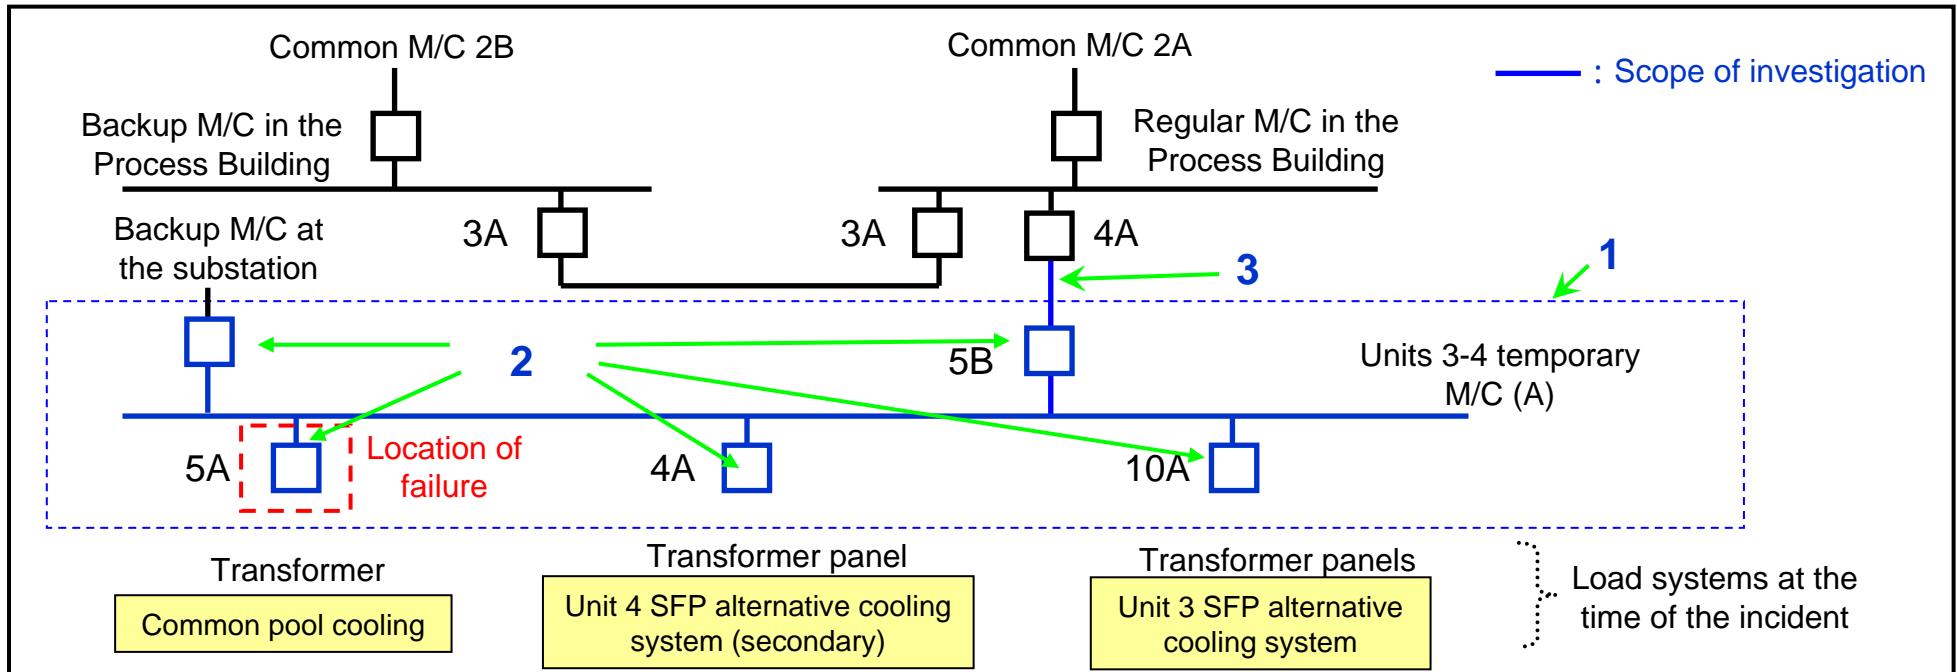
Common M/C 2B

Common M/C 2A

: Scope of investigation

Backup M/C in the Process Building

Regular M/C in the Process Building

3A

3A

4A

Backup M/C at the substation

3

1

2

5B

Units 3-4 temporary M/C (A)

5A

Location of failure

4A

10A

Transformer

Common pool cooling

Transformer panel

Unit 4 SFP alternative cooling system (secondary)

Transformer panels

Unit 3 SFP alternative cooling system

Load systems at the time of the incident